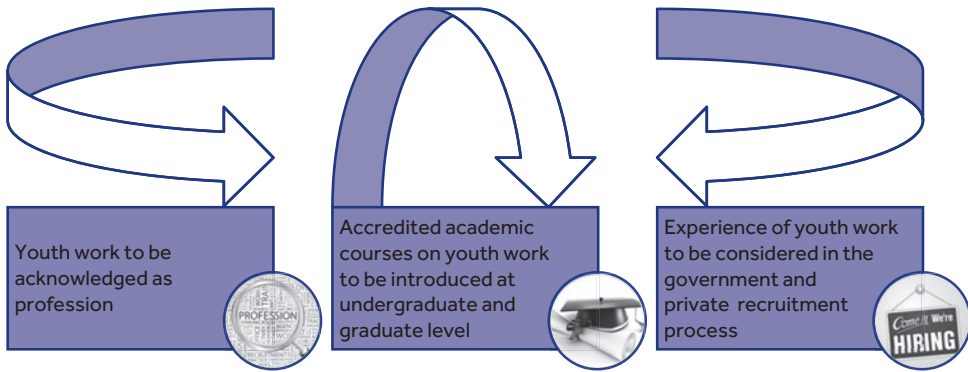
Youth work to be acknowledged as profession

PROFESSION

Accredited academic courses on youth work to be introduced at undergraduate and graduate level

Experience of youth work to be considered in the government and private recruitment process

Come in We're HIRING